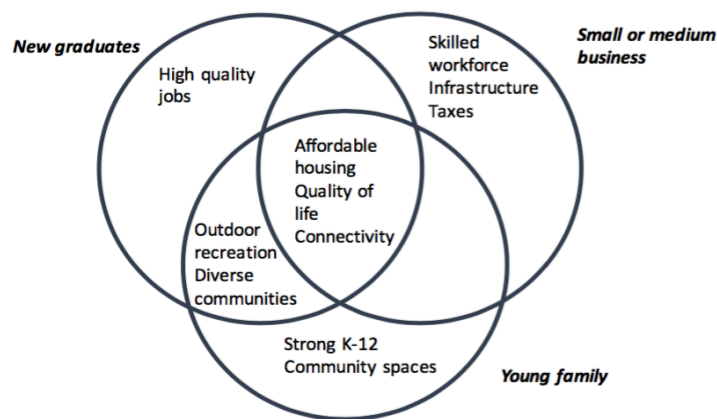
New graduates

High quality jobs

Skilled workforce Infrastructure Taxes

Small or medium business

Affordable housing Quality of life Connectivity

Outdoor recreation Diverse communities

Strong K-12 Community spaces

Young family